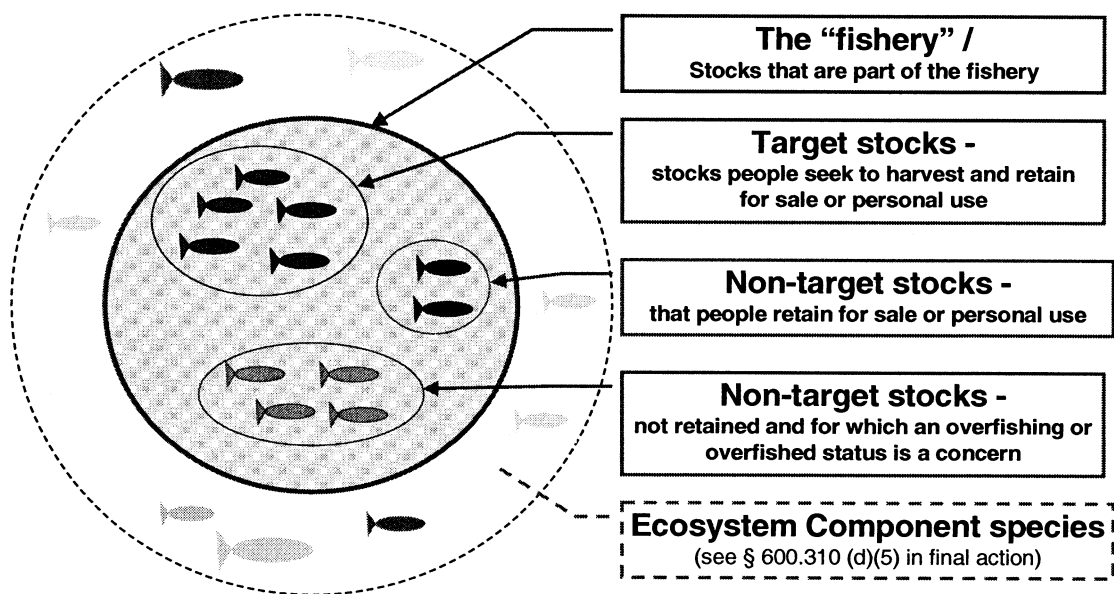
The "fishery" /
Stocks that are part of the fishery

Target stocks -
stocks people seek to harvest and retain for sale or personal use

Non-target stocks -
that people retain for sale or personal use

Non-target stocks -
not retained and for which an overfishing or overfished status is a concern

Ecosystem Component species
(see § 600.310 (d)(5) in final action)